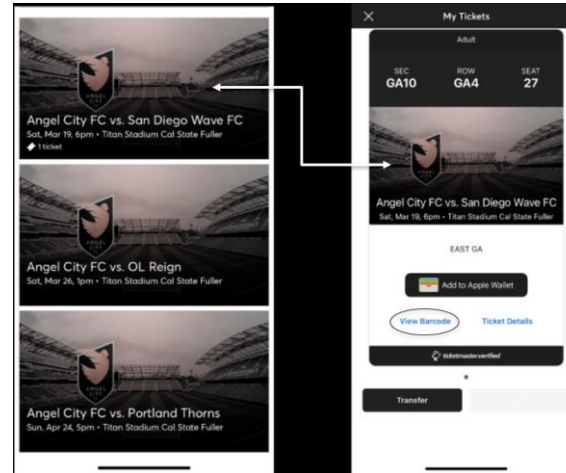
ANGEL CITY

Angel City FC vs. San Diego Wave FC
Sat, Mar 19, 6pm • Titan Stadium Cal State Fuller
1 ticket

ANGEL CITY

Angel City FC vs. OL Reign
Sat, Mar 26, 1pm • Titan Stadium Cal State Fuller

ANGEL CITY

Angel City FC vs. Portland Thorns
Sun, Apr 24, 5pm • Titan Stadium Cal State Fuller

×
My Tickets

Adult

| SEC | ROW | SEAT |
|---|---|---|
| GA10 | GA4 | 27 |

Angel City FC vs. San Diego Wave FC
Sat, Mar 19, 6pm • Titan Stadium Cal State Fuller

EAST GA

Add to Apple Wallet

View Barcode
Ticket Details

ticketmaster.verified

Transfer